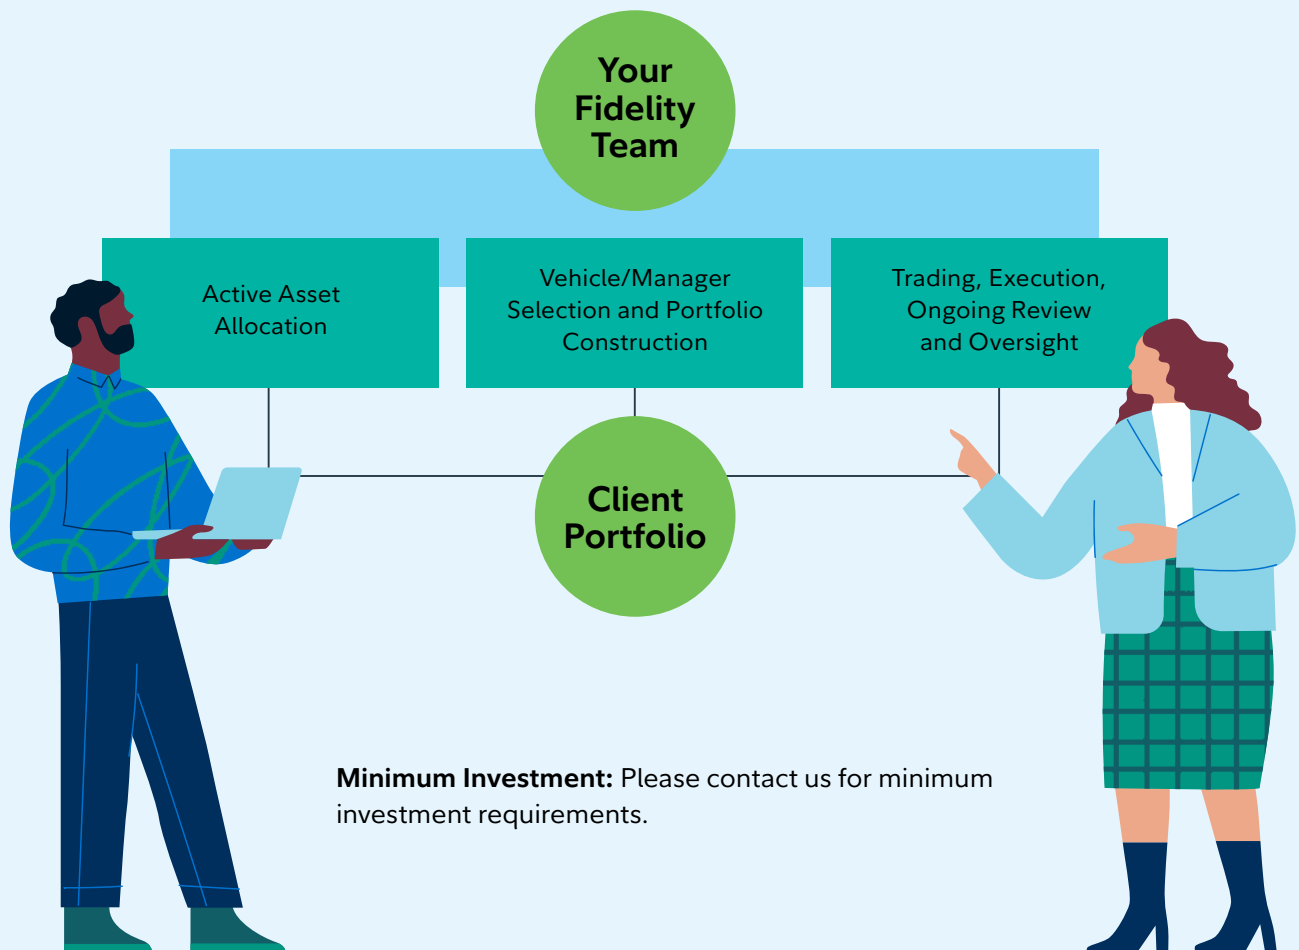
Your Fidelity Team

Active Asset Allocation

Vehicle/Manager Selection and Portfolio Construction

Trading, Execution, Ongoing Review and Oversight

Client Portfolio

**Minimum Investment:** Please contact us for minimum investment requirements.